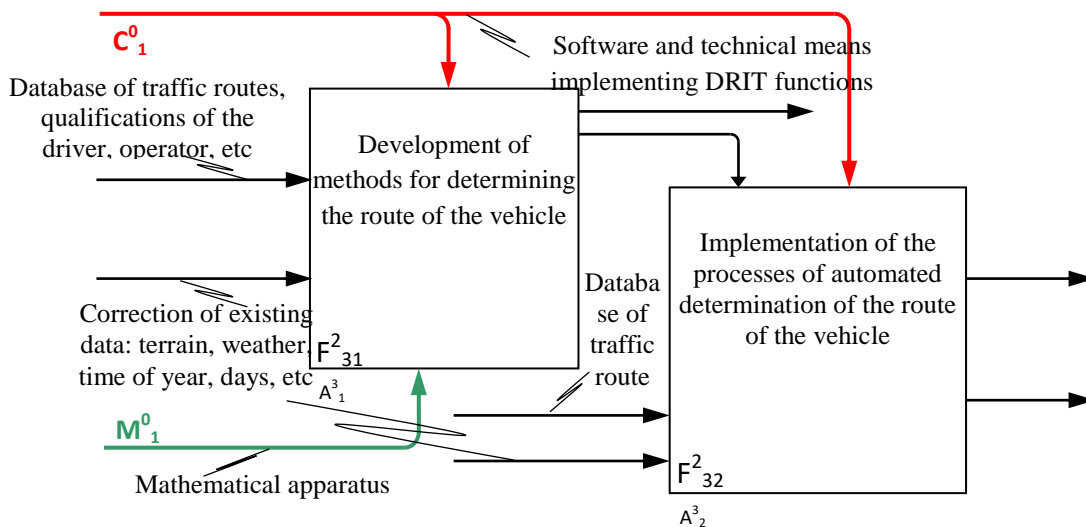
$C^0_1$

Software and technical means implementing DRIT functions

Database of traffic routes, qualifications of the driver, operator, etc

Development of methods for determining the route of the vehicle

$F^2_{31}$

$A^3_1$

Correction of existing data: terrain, weather, time of year, days, etc

Database of traffic route

Implementation of the processes of automated determination of the route of the vehicle

$F^2_{32}$

$A^3_2$

$M^0_1$

Mathematical apparatus